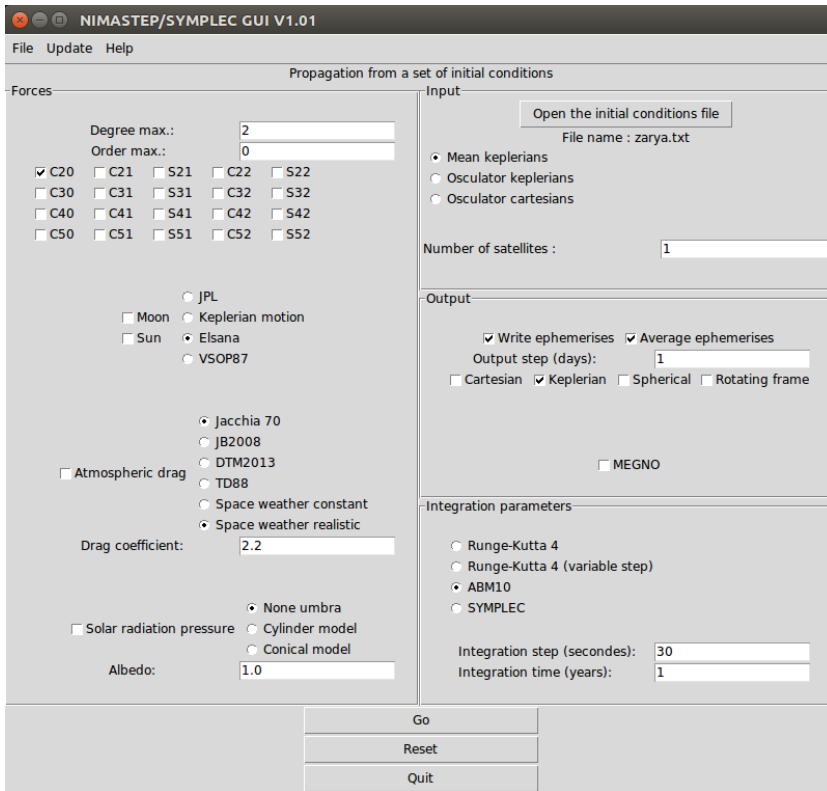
NIMASTEP/SYMPLEC GUI V1.01

File Update Help

Propagation from a set of initial conditions

Forces

Degree max.: 2
Order max.: 0

C20 C21 S21 C22 S22
C30 C31 S31 C32 S32
C40 C41 S41 C42 S42
C50 C51 S51 C52 S52

JPL
Moon Keplerian motion
Sun Elsana
VSOP87

Jacchia 70
JB2008
Atmospheric drag DTM2013
TD88
Space weather constant
Space weather realistic
Drag coefficient: 2.2

None umbra
Solar radiation pressure Cylinder model
Conical model
Albedo: 1.0

Input

Open the initial conditions file
File name : zarya.txt
Mean keplerians
Osculator keplerians
Osculator cartesians

Number of satellites : 1

Output

Write ephemerises Average ephemerises
Output step (days): 1
Cartesian Keplerian Spherical Rotating frame

MEGNO

Integration parameters

Runge-Kutta 4
Runge-Kutta 4 (variable step)
ABM10
SYMPLEC

Integration step (secondes): 30
Integration time (years): 1

Go
Reset
Quit